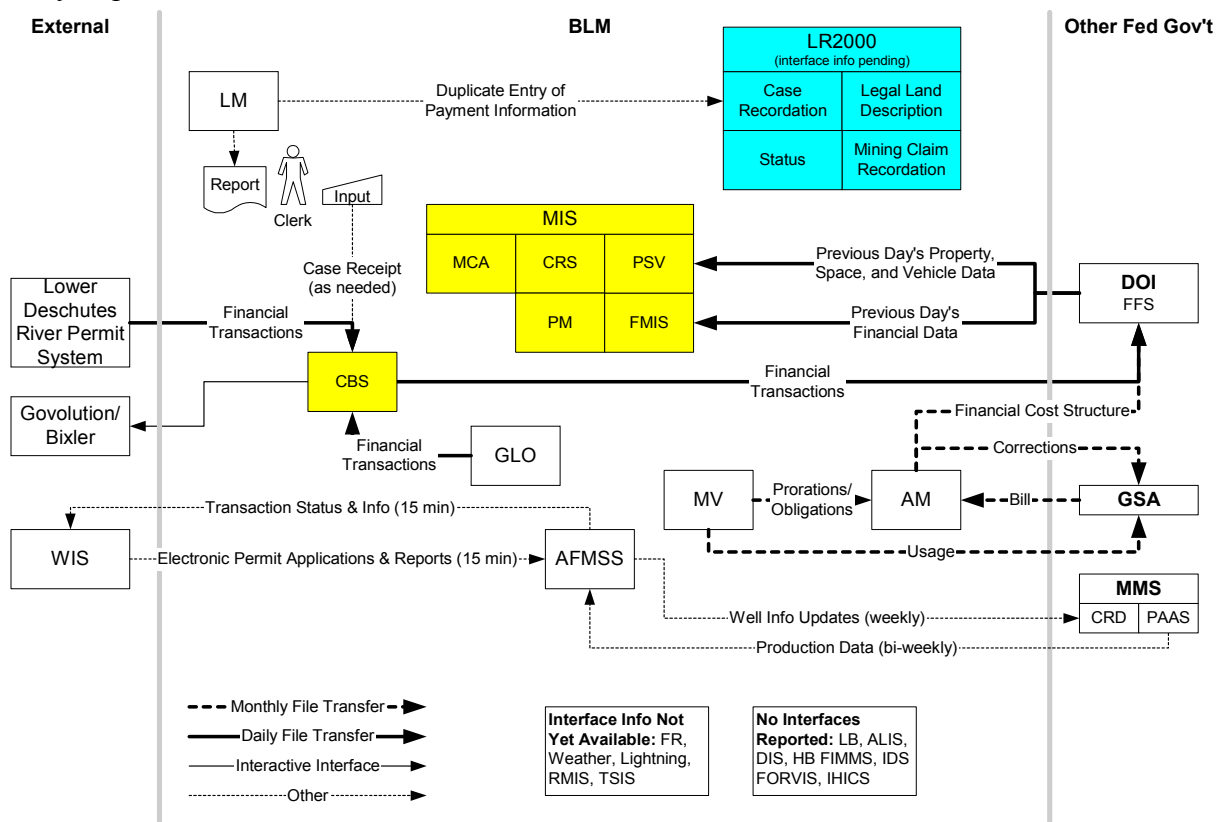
External

BLM

Other Fed Gov't

LR2000
(interface info pending)

| Case Recordation | Legal Land Description |
|---|---|
| Status | Mining Claim Recordation |

LM

Duplicate Entry of Payment Information

Report

Clerk

Input

MIS

| MCA | CRS | PSV |
|---|---|---|
| | PM | FMIS |

Case Receipt (as needed)

Previous Day's Property, Space, and Vehicle Data

Previous Day's Financial Data

DOI
FFS

Lower Deschutes River Permit System

Financial Transactions

CBS

Financial Transactions

Govolution/ Bixler

Financial Transactions

GLO

Financial Cost Structure

Corrections

MV

Prorations/ Obligations

AM

Bill

GSA

Transaction Status & Info (15 min)

WIS

Electronic Permit Applications & Reports (15 min)

AFMSS

Usage

MMS

CRD

PAAS

Well Info Updates (weekly)

Production Data (bi-weekly)

Monthly File Transfer

Daily File Transfer

Interactive Interface

Other

Interface Info Not Yet Available: FR, Weather, Lightning, RMIS, TSIS

No Interfaces Reported: LB, ALIS, DIS, HB FIMMS, IDS FORVIS, IHICS